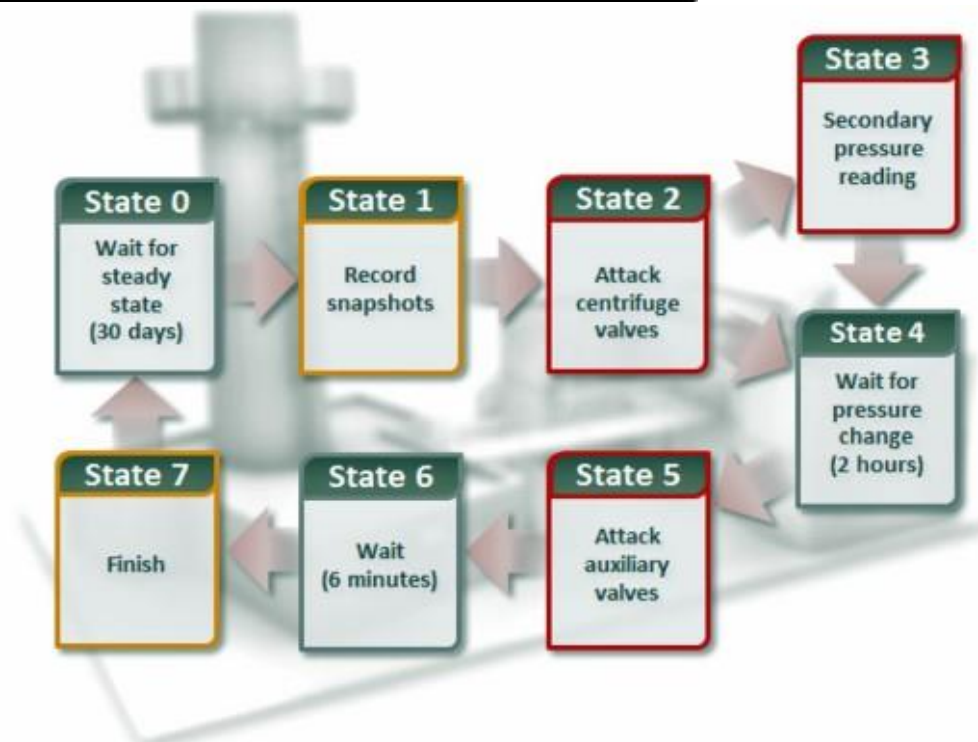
State 0
Wait for steady state (30 days)

State 1
Record snapshots

State 2
Attack centrifuge valves

State 3
Secondary pressure reading

State 4
Wait for pressure change (2 hours)

State 5
Attack auxiliary valves

State 6
Wait (6 minutes)

State 7
Finish